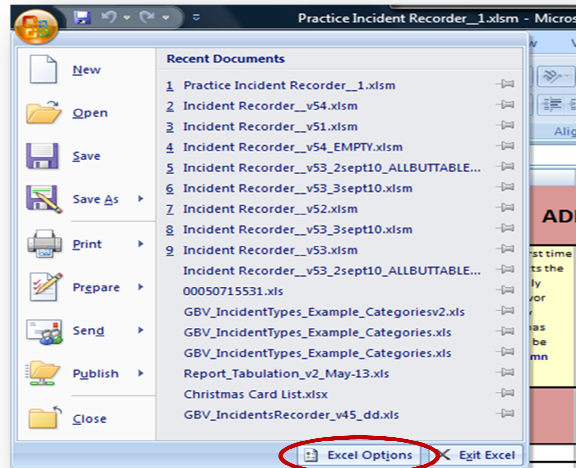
Practice Incident Recorder__1.xlsm - Micros

New
Open
Save
Save As
Print
Prepare
Send
Publish
Close

Recent Documents
1 Practice Incident Recorder__1.xlsm
2 Incident Recorder__v54.xlsm
3 Incident Recorder__v51.xlsm
4 Incident Recorder__v54_EMPTY.xlsm
5 Incident Recorder__v53_2sept10_ALLBUTTABLE...
6 Incident Recorder__v53_3sept10.xlsm
7 Incident Recorder__v52.xlsm
8 Incident Recorder__v53_3sept10.xlsm
9 Incident Recorder__v53.xlsm
Incident Recorder__v53_2sept10_ALLBUTTABLE...
00050715531.xls
GBV_IncidentTypes_Example_Categoriesv2.xls
GBV_IncidentTypes_Example_Categories.xls
GBV_IncidentTypes_Example_Categories.xls
Report_Tabulation_v2_May-13.xls
Christmas Card List.xlsx
GBV_IncidentsRecorder_v45_dd.xls

Excel Options
Exit Excel

AD
rst time
ts the
ly
vor
y
nas
be
mn
Alig